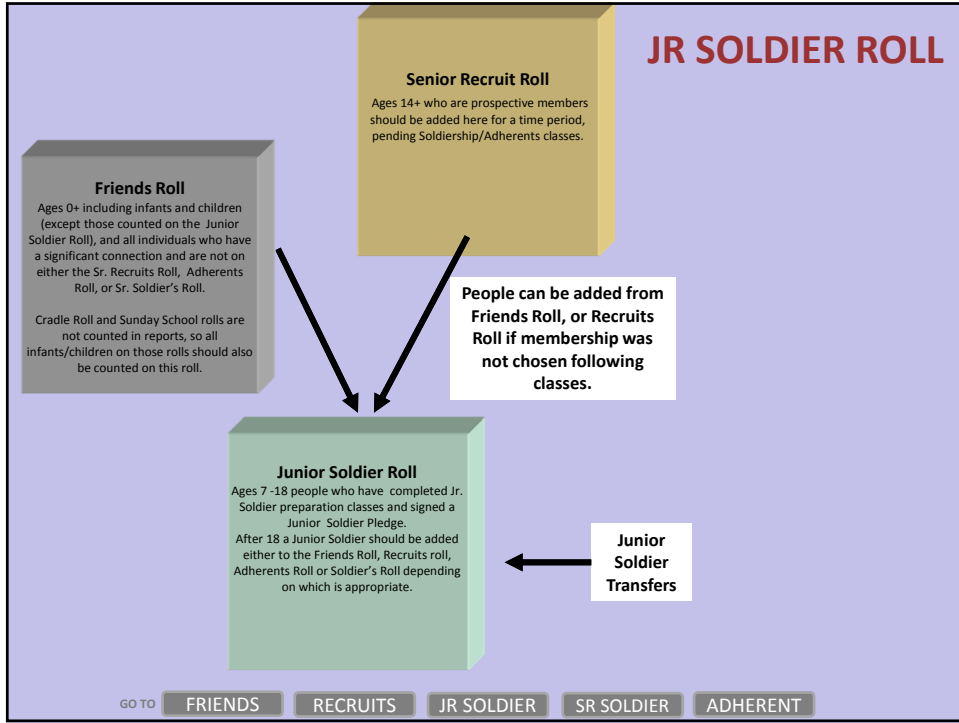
JR SOLDIER ROLL

Senior Recruit Roll
Ages 14+ who are prospective members should be added here for a time period, pending Soldiership/Adherents classes.

Friends Roll
Ages 0+ including infants and children (except those counted on the Junior Soldier Roll), and all individuals who have a significant connection and are not on either the Sr. Recruits Roll, Adherents Roll, or Sr. Soldier's Roll.

Cradle Roll and Sunday School rolls are not counted in reports, so all infants/children on those rolls should also be counted on this roll.

People can be added from Friends Roll, or Recruits Roll if membership was not chosen following classes.

Junior Soldier Roll
Ages 7 -18 people who have completed Jr. Soldier preparation classes and signed a Junior Soldier Pledge.
After 18 a Junior Soldier should be added either to the Friends Roll, Recruits roll, Adherents Roll or Soldier's Roll depending on which is appropriate.

Junior Soldier Transfers

GO TO FRIENDS RECRUITS JR SOLDIER SR SOLDIER ADHERENT